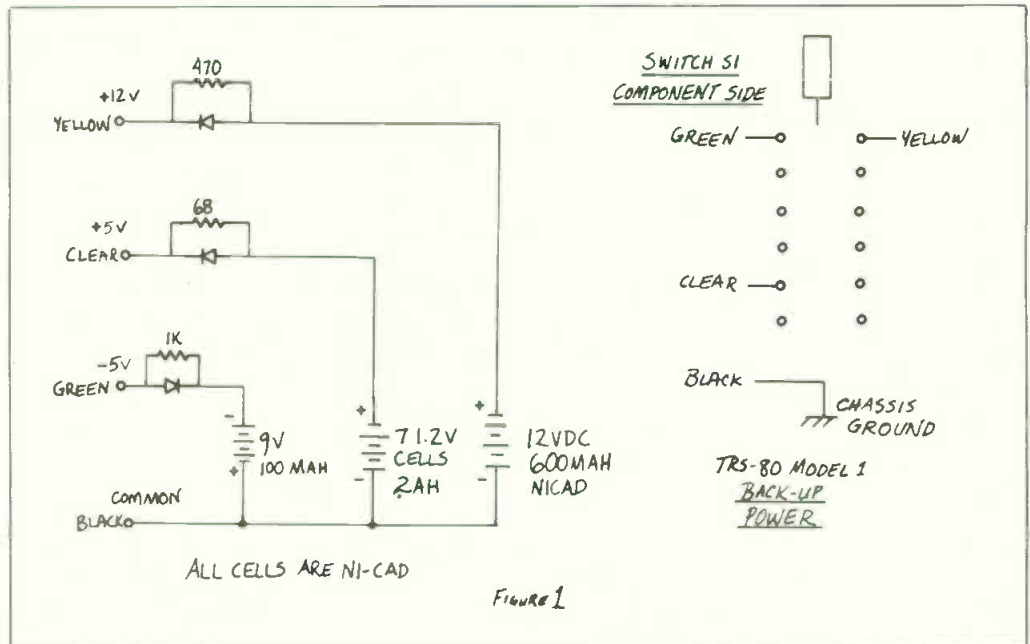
470
+12V
YELLOW

68
+5V
CLEAR

1K
-5V
GREEN

9V
100 MAH

7 1.2V
CELLS
2AH

12VDC
600MAH
NICAD

COMMON
BLACK

ALL CELLS ARE NI-CAD

SWITCH S1
COMPONENT SIDE

GREEN
YELLOW
CLEAR

BLACK
CHASSIS
GROUND

TRS-80 MODEL 1
BACK-UP
POWER

Figure 1